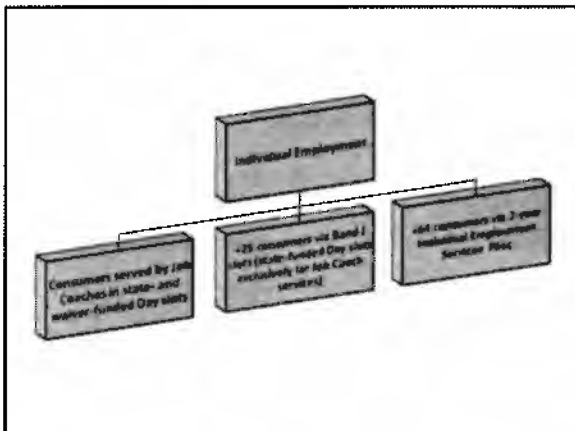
Individual Employment

Consumers served by Job Coaches in state- and waiver-funded Day slots

+25 consumers via Band-1 slots (state-funded Day slots exclusively for Job Coach services)

+64 consumers via 2-year Individual Employment Services Pilot